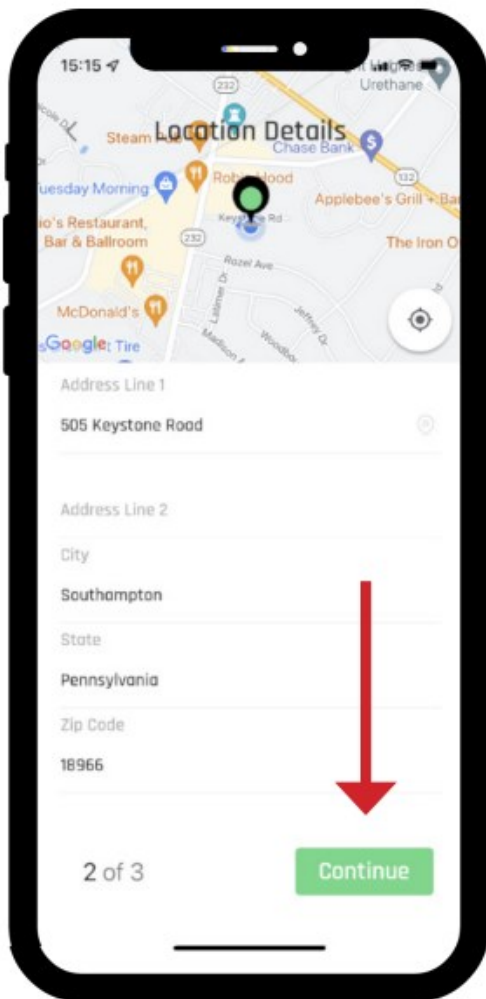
15:15

Location Details

Urethane

Steam

Chase Bank

uesday Morning

Robin Hood

Applebee's Grill + Ba

io's Restaurant, Bar & Ballroom

Keystone Rd

The Iron O

232

232

132

Rozel Ave

McDonald's

Google

t Tire

Address Line 1

505 Keystone Road

Address Line 2

City

Southampton

State

Pennsylvania

Zip Code

18966

2 of 3

Continue